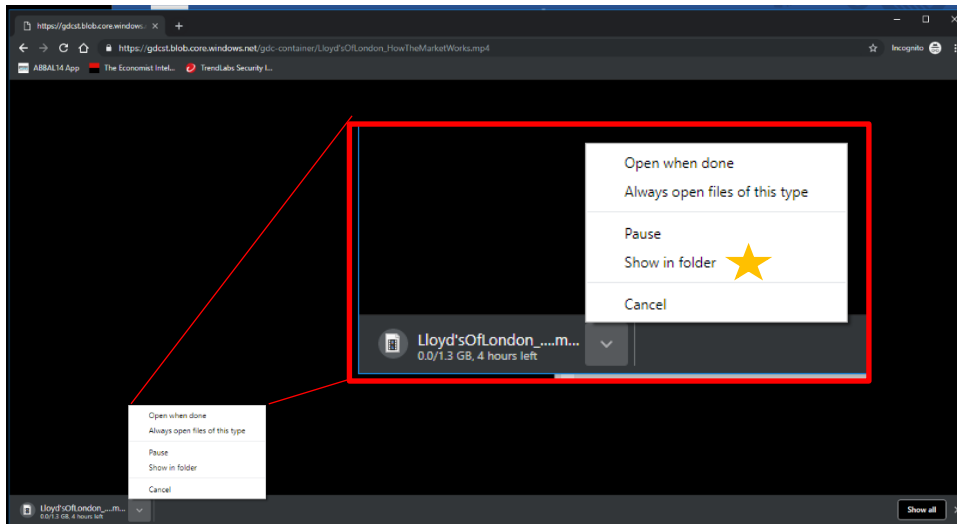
https://gdcst.blob.core.windows ×
+
https://gdcst.blob.core.windows.net/gdc-container/Lloyd'sOfLondon_HowTheMarketWorks.mp4
Incognito
AB8AL14 App
The Economist Intel...
TrendLabs Security I...

Open when done
Always open files of this type
Pause
Show in folder
Cancel
Lloyd'sOfLondon_....m...
0.0/1.3 GB, 4 hours left

Open when done
Always open files of this type
Pause
Show in folder
Cancel
Lloyd'sOfLondon_....m...
0.0/1.3 GB, 4 hours left
Show all